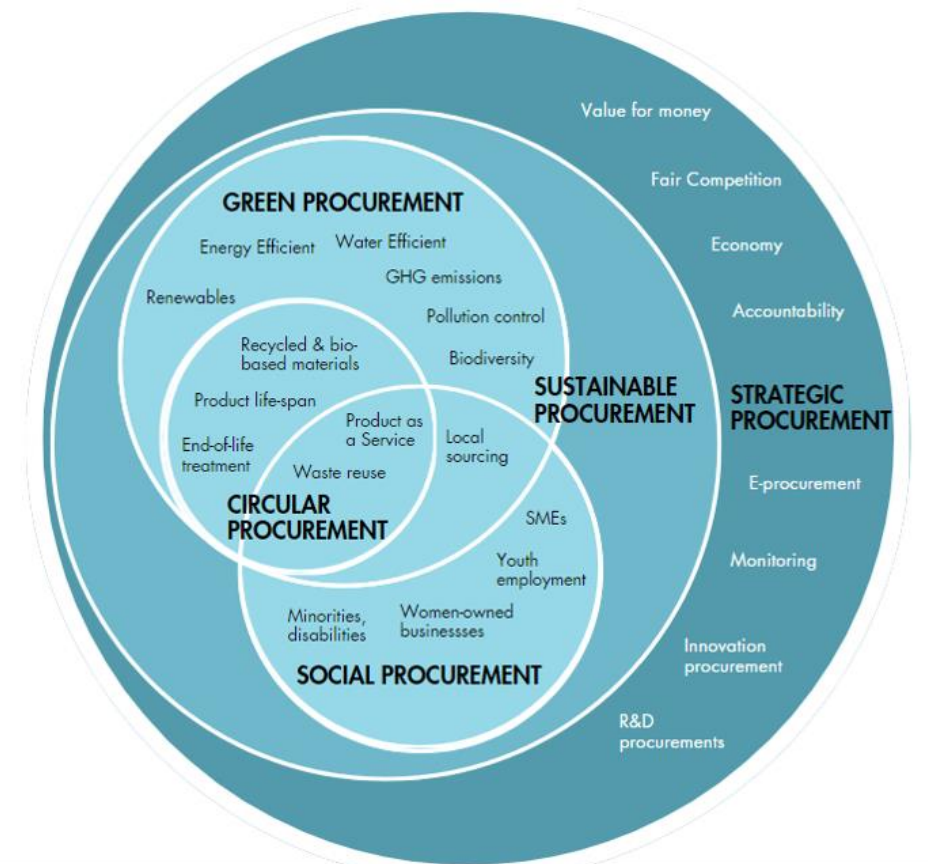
Value for money

Fair Competition

Economy

Accountability

GREEN PROCUREMENT

Energy Efficient

Water Efficient

GHG emissions

Renewables

Pollution control

Recycled & bio-based materials

Biodiversity

Product life-span

Product as a Service

Local sourcing

End-of-life treatment

Waste reuse

CIRCULAR PROCUREMENT

SUSTAINABLE PROCUREMENT

STRATEGIC PROCUREMENT

E-procurement

SMEs

Youth employment

Monitoring

Minorities, disabilities

Women-owned businessses

SOCIAL PROCUREMENT

Innovation procurement

R&D procurements